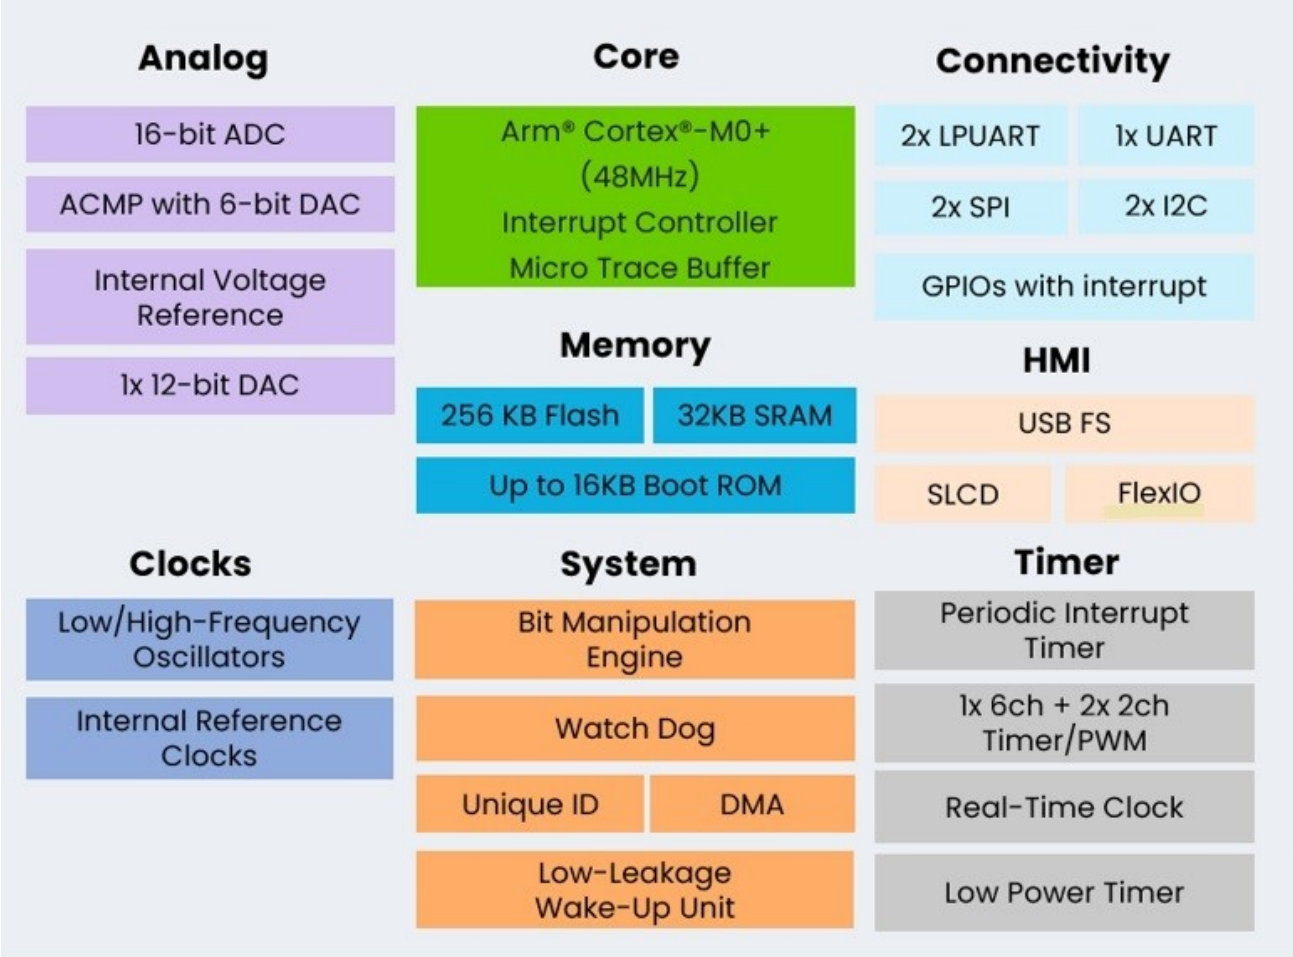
Analog

16-bit ADC

ACMP with 6-bit DAC

Internal Voltage Reference

1x 12-bit DAC

Core

Arm® Cortex®-M0+ (48MHz)
Interrupt Controller
Micro Trace Buffer

Memory

256 KB Flash

32KB SRAM

Up to 16KB Boot ROM

Connectivity

2x LPUART

1x UART

2x SPI

2x I2C

GPIOs with interrupt

HMI

USB FS

SLCD

FlexIO

Clocks

Low/High-Frequency Oscillators

Internal Reference Clocks

System

Bit Manipulation Engine

Watch Dog

Unique ID

DMA

Low-Leakage Wake-Up Unit

Timer

Periodic Interrupt Timer

1x 6ch + 2x 2ch Timer/PWM

Real-Time Clock

Low Power Timer